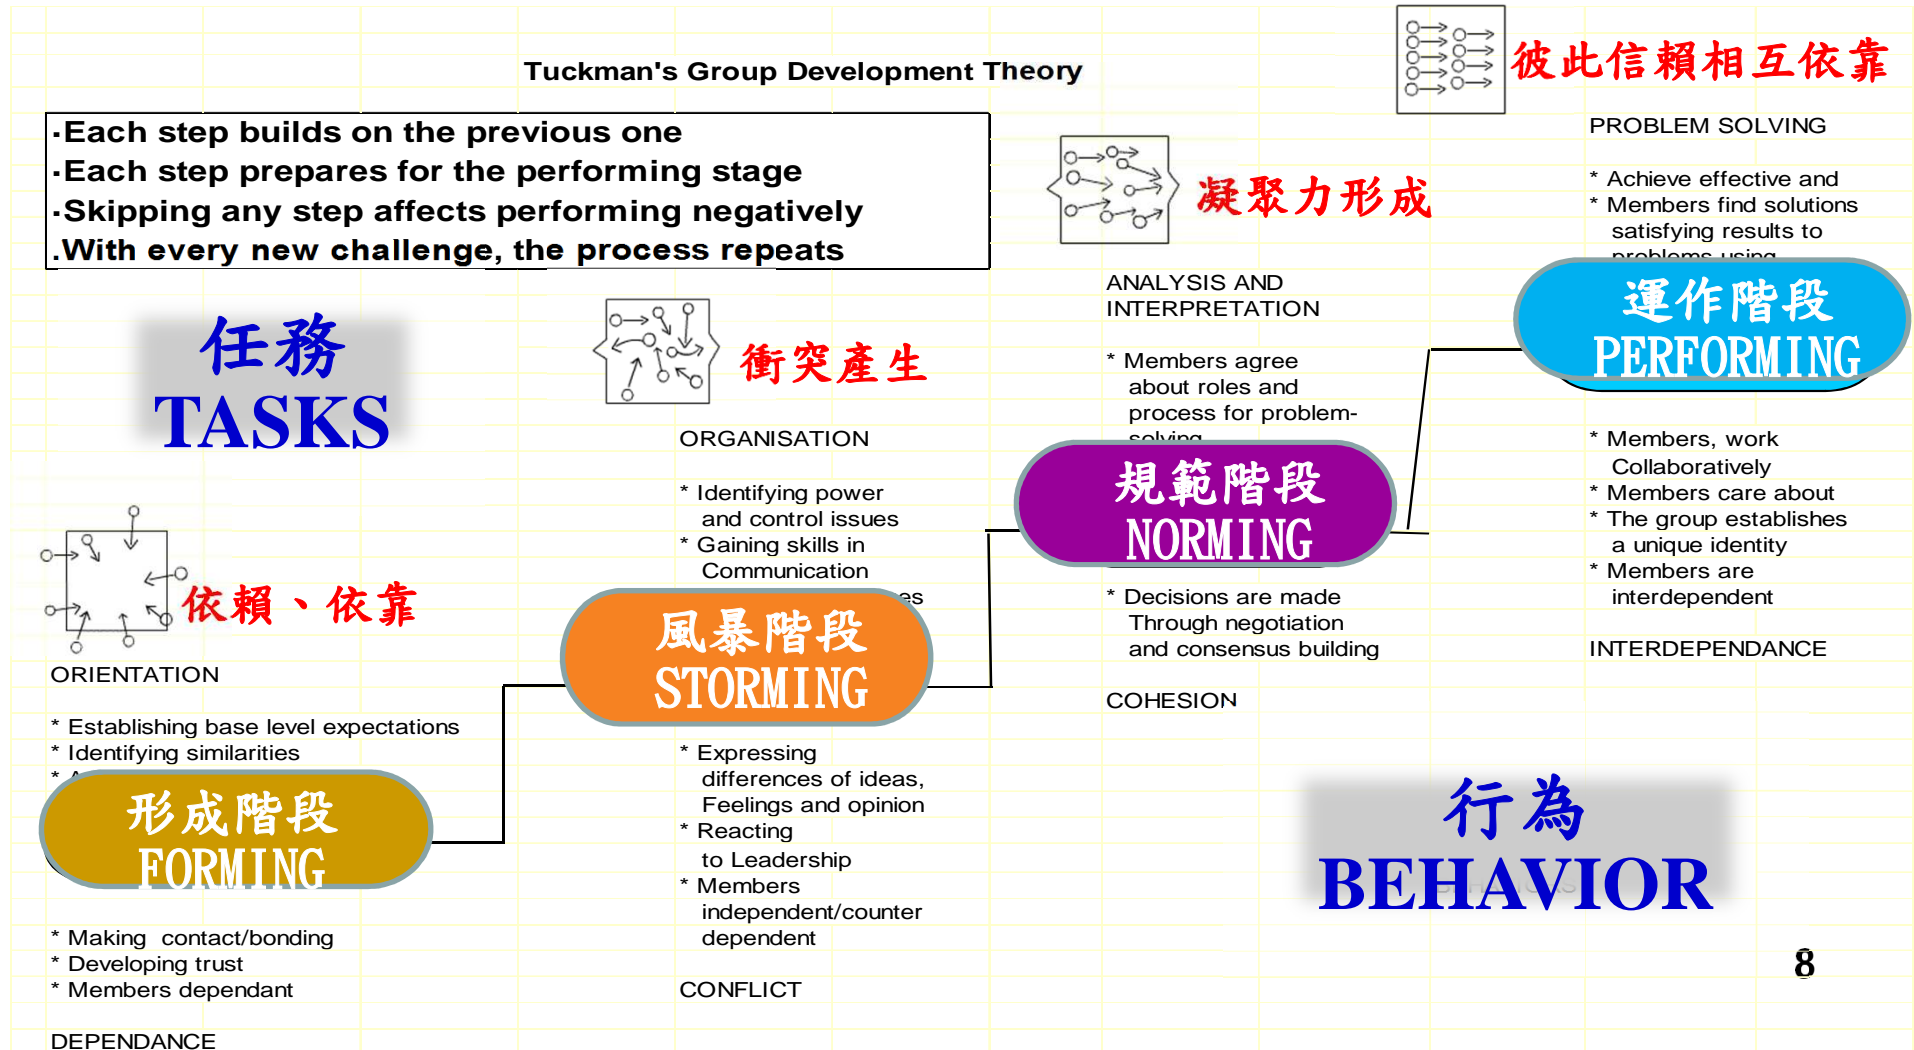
Tuckman's Group Development Theory

·Each step builds on the previous one
·Each step prepares for the performing stage
·Skipping any step affects performing negatively
.With every new challenge, the process repeats

任務
TASKS

衝突產生

凝聚力形成

彼此信賴相互依靠

PROBLEM SOLVING

* Achieve effective and
* Members find solutions
satisfying results to
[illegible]

運作階段
PERFORMING

ANALYSIS AND INTERPRETATION

* Members agree about roles and process for problem-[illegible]

規範階段
NORMING

* Decisions are made Through negotiation and consensus building

COHESION

* Members, work Collaboratively
* Members care about
* The group establishes a unique identity
* Members are interdependent

INTERDEPENDANCE

ORGANISATION

* Identifying power and control issues
* Gaining skills in Communication
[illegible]es

風暴階段
STORMING

* Expressing differences of ideas, Feelings and opinion
* Reacting to Leadership
* Members independent/counter dependent

CONFLICT

依賴、依靠

ORIENTATION

* Establishing base level expectations
* Identifying similarities
* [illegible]

形成階段
FORMING

* Making contact/bonding
* Developing trust
* Members dependant

DEPENDANCE

行為
BEHAVIOR

8